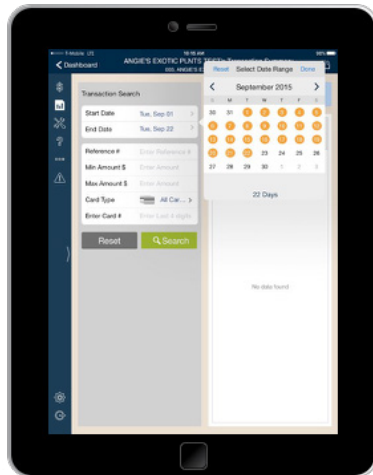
T-Mobile LTE 10:16 AM 98%

Dashboard

ANGIE'S EXOTIC PUNTS TEST - Transaction Search

Transaction Search

Start Date Tue, Sep 01

End Date Tue, Sep 22

Reference # Enter Reference #

Min Amount $ Enter Amount

Max Amount $ Enter Amount

Card Type All Car...

Enter Card # Enter Last 4 digits

Reset

Search

Reset Select Date Range Done

September 2015

| S | M | T | W | T | F | S |
|---|---|---|---|---|---|---|
| 30 | 31 | 1 | 2 | 3 | 4 | 5 |
| 6 | 7 | 8 | 9 | 10 | 11 | 12 |
| 13 | 14 | 15 | 16 | 17 | 18 | 19 |
| 20 | 21 | 22 | 23 | 24 | 25 | 26 |
| 27 | 28 | 29 | 30 | 1 | 2 | 3 |

22 Days

No data found